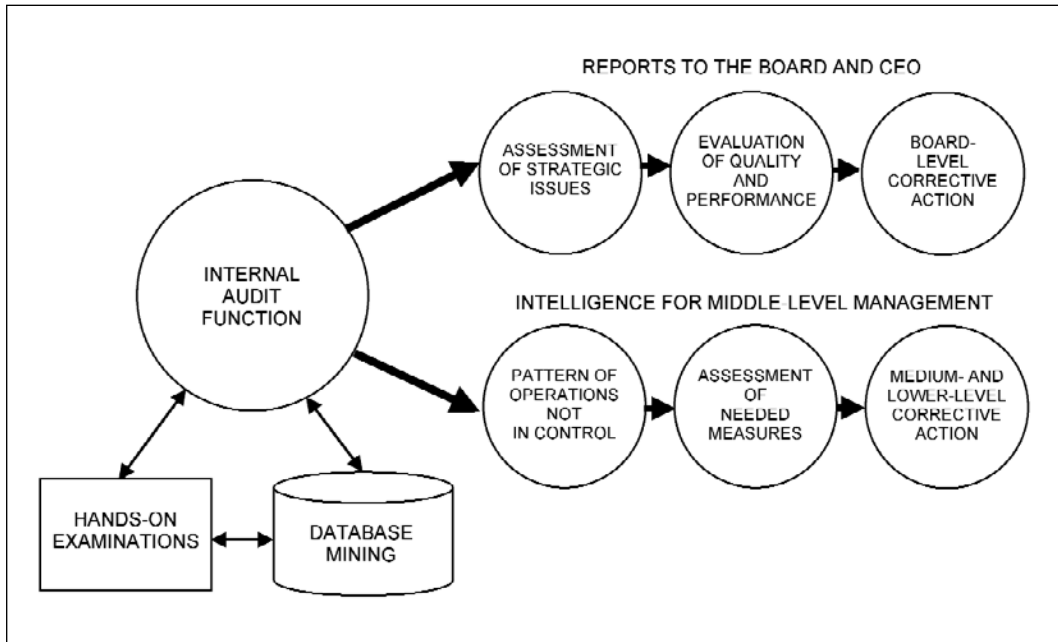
REPORTS TO THE BOARD AND CEO

ASSESSMENT OF STRATEGIC ISSUES

EVALUATION OF QUALITY AND PERFORMANCE

BOARD-LEVEL CORRECTIVE ACTION

INTERNAL AUDIT FUNCTION

INTELLIGENCE FOR MIDDLE LEVEL MANAGEMENT

PATTERN OF OPERATIONS NOT IN CONTROL

ASSESSMENT OF NEEDED MEASURES

MEDIUM- AND LOWER-LEVEL CORRECTIVE ACTION

HANDS-ON EXAMINATIONS

DATABASE MINING